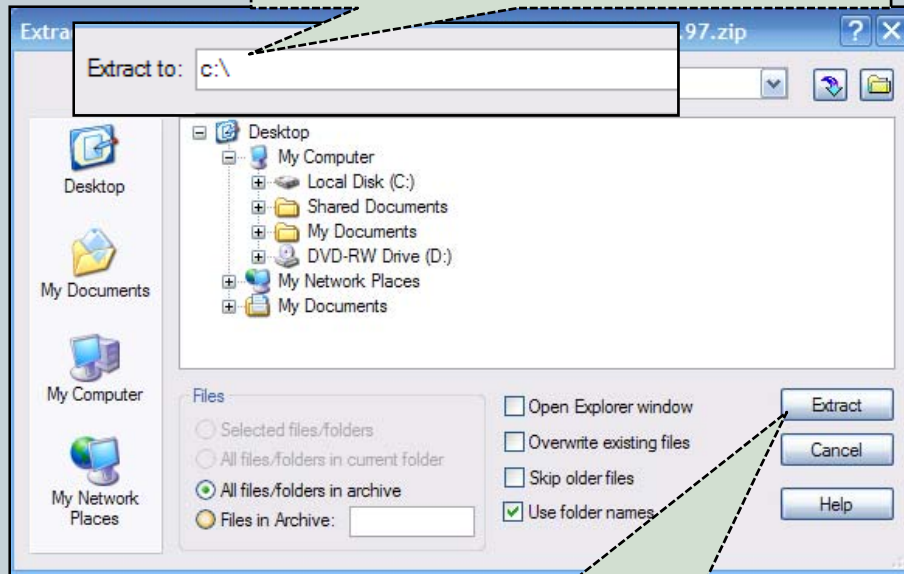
Extra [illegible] .97.zip

Extract to: c:\

Desktop

My Documents

My Computer

My Network Places

Desktop
My Computer
Local Disk (C:)
Shared Documents
My Documents
DVD-RW Drive (D:)
My Network Places
My Documents

Files
Selected files/folders
All files/folders in current folder
All files/folders in archive
Files in Archive:

Open Explorer window
Overwrite existing files
Skip older files
Use folder names

Extract
Cancel
Help